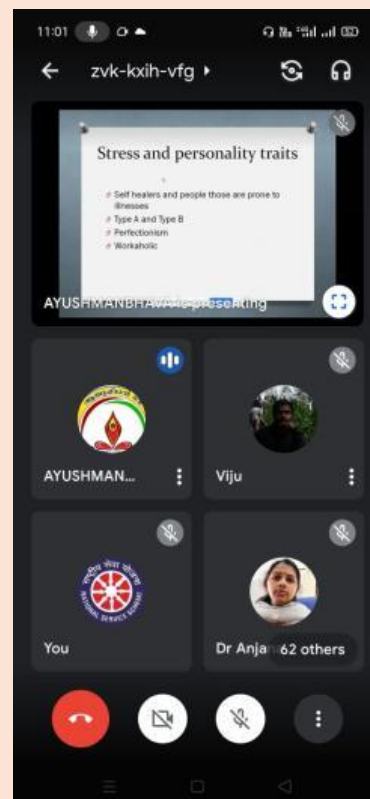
11:01

zvk-kxih-vfg ▸

Stress and personality traits

Self healers and people those are prone to illnesses
Type A and Type B
Perfectionism
Workaholic

AYUSHMANBHAVA is presenting

AYUSHMAN...

Viju

You

Dr Anja

62 others